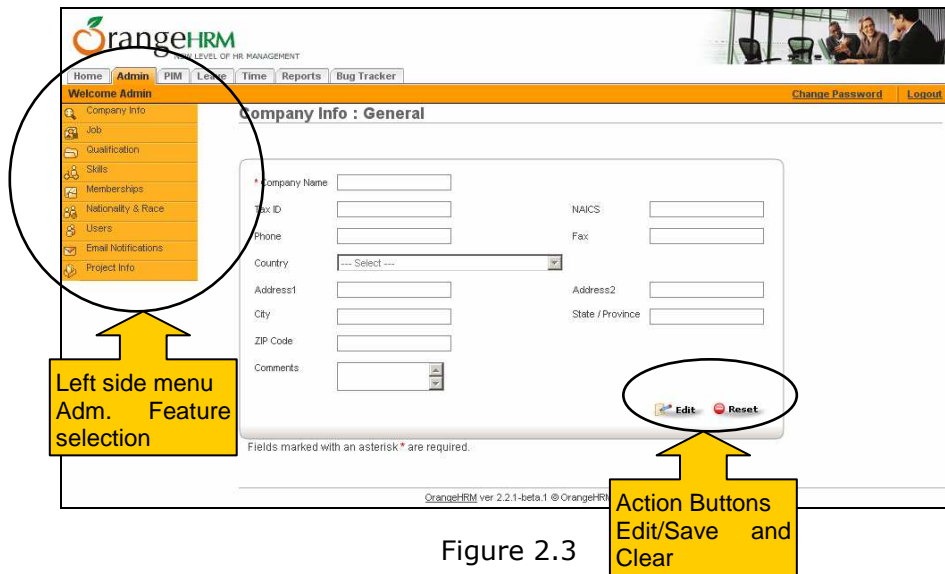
OrangeHRM
NEW LEVEL OF HR MANAGEMENT

Home | Admin | PIM | Leave | Time | Reports | Bug Tracker

Welcome Admin

Change Password | Logout

Company Info
Job
Qualification
Skills
Memberships
Nationality & Race
Users
Email Notifications
Project Info

Company Info : General

* Company Name
Tax ID
NAICS
Phone
Fax
Country
--- Select ---
Address1
Address2
City
State / Province
ZIP Code
Comments

Edit
Reset

Fields marked with an asterisk * are required.

OrangeHRM ver 2.2.1-beta.1 © OrangeHRM

Left side menu Adm. Feature selection

Action Buttons Edit/Save and Clear

Figure 2.3